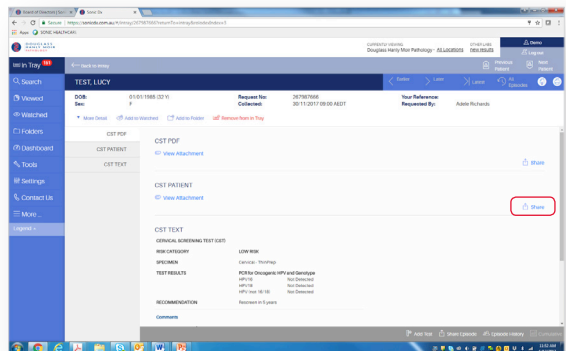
Board of Directors | Son... Sonic Dx

Secure | https://sonicdx.com.au/#/intray/267987668/future/0/xxxx/details/edocs/1

Apps SONIC HEALTHCARE

Currently viewing: Douglass Hanly Moir Pathology - All Locations
Other Labs: New results
Demo
Log out

In Tray 161
Back to Intray
Previous Patient
Next Patient

Search
Viewed
Watched
Folders
Dashboard
Tools
Settings
Contact Us
More...
Legend

TEST, LUCY
Earlier
Later
Latest
All Episodes

DOB: 01/01/1988 (32 Y)
Sex: F
Request No: 267987666
Collected: 30/11/2017 09:00 AEDT
Your Reference:
Requested By: Adele Richards

More Detail
Add to Watched
Add to Folder
Remove from In Tray

CST PDF
CST PATIENT
CST TEXT

CST PDF
View Attachment
Share

CST PATIENT
View Attachment
Share

CST TEXT
CERVICAL SCREENING TEST (CST)

| RISK CATEGORY | LOW RISK | |
|---|---|---|
| SPECIMEN | Cervical - ThinPrep | |
| TEST RESULTS | PCR for Oncogenic HPV and Genotype | |
| | HPV 16 | Not Detected |
| | HPV 18 | Not Detected |
| | HPV (not 16/18) | Not Detected |
| RECOMMENDATION | Rescreen in 5 years | |

Comments

Add Test
Share Episode
Episode History
Cumulative

11:52 AM